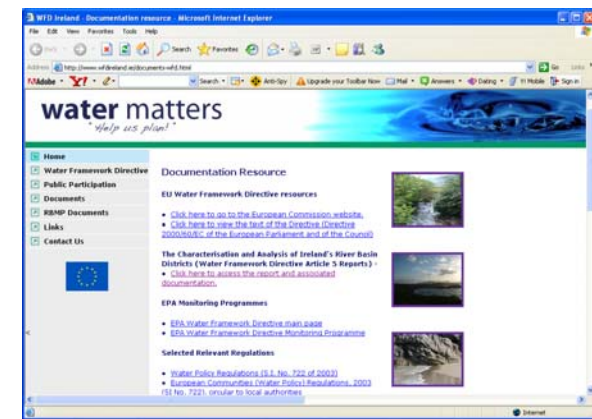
WFD Ireland - Documentation resource - Microsoft Internet Explorer

File Edit View Favorites Tools Help

Back Search Favorites

Address http://www.wfdireland.ie/documents-wfd.html

Go Links

Adobe Y! Search Anti-Spy Upgrade your Toolbar Now Mail Answers Dating Y! Mobile Sign in

water matters
"Help us plan!"

Home
Water Framework Directive
Public Participation
Documents
RBMP Documents
Links
Contact Us

Documentation Resource

EU Water Framework Directive resources

• Click here to go to the European Commission website.
• Click here to view the text of the Directive (Directive 2000/60/EC of the European Parliament and of the Council)

The Characterisation and Analysis of Ireland's River Basin Districts (Water Framework Directive Article 5 Reports) -
• Click here to access the report and associated documentation.

EPA Monitoring Programmes

• EPA Water Framework Directive main page
• EPA Water Framework Directive Monitoring Programme

Selected Relevant Regulations

• Water Policy Regulations (S.I. No. 722 of 2003)
• European Communities (Water Policy) Regulations, 2003 (SI No. 722), circular to local authorities

Internet